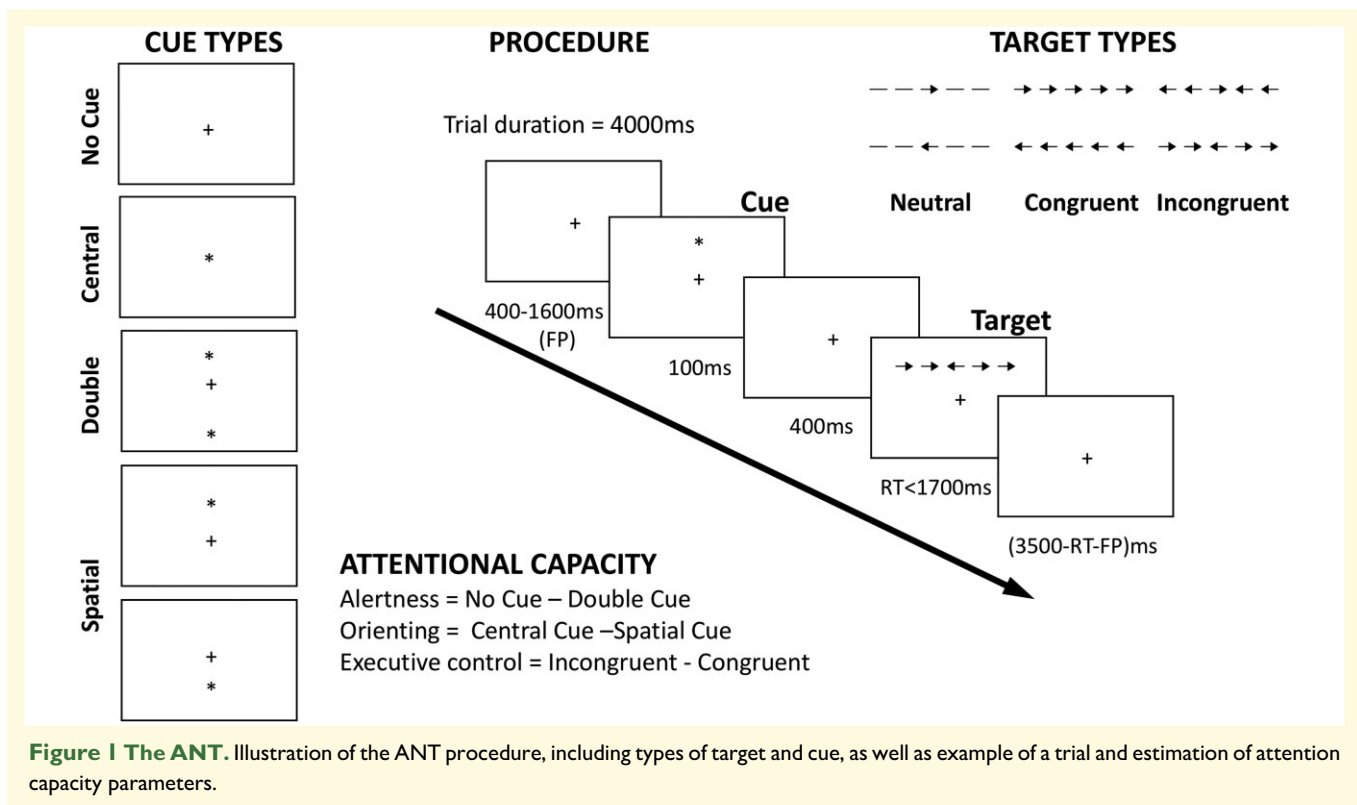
CUE TYPES

No Cue

+

Central

*

Double

*
+
*

Spatial

*
+

+
*

PROCEDURE

Trial duration = 4000ms

+

400-1600ms (FP)

Cue

*
+

100ms

+

400ms

Target

→ → ← → →
+

RT<1700ms

+

(3500-RT-FP)ms

TARGET TYPES

— — → — —    → → → → →    ← ← → ← ←

— — ← — —    ← ← ← ← ←    → → ← → →

Neutral    Congruent    Incongruent

ATTENTIONAL CAPACITY
Alertness = No Cue – Double Cue
Orienting = Central Cue –Spatial Cue
Executive control = Incongruent - Congruent

Figure 1 The ANT. Illustration of the ANT procedure, including types of target and cue, as well as example of a trial and estimation of attention capacity parameters.